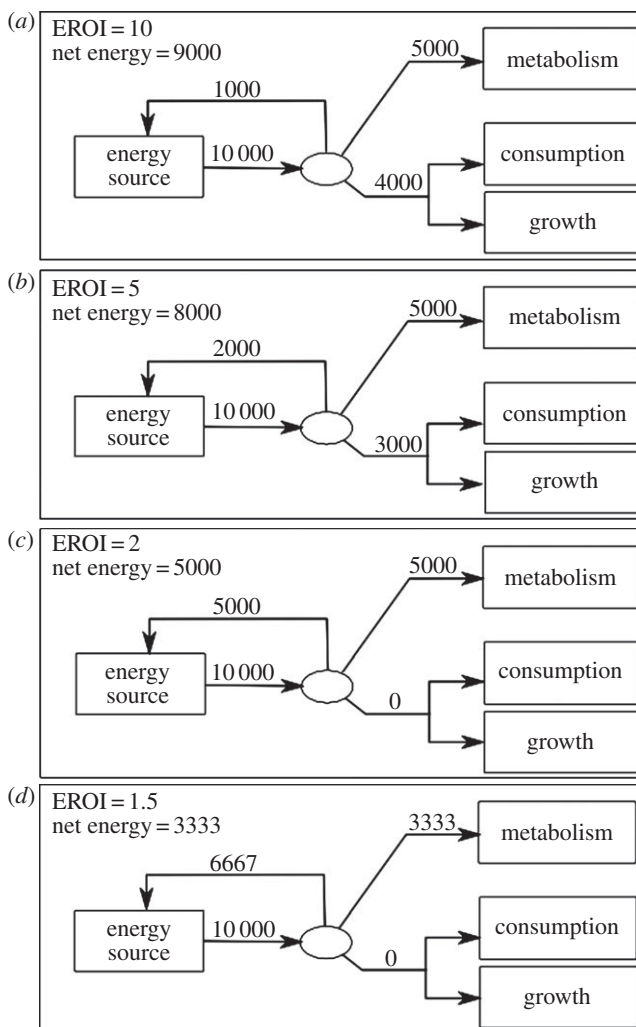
(a) EROI = 10
net energy = 9000

1000

energy source

10 000

5000

metabolism

4000

consumption

growth

(b) EROI = 5
net energy = 8000

2000

energy source

10 000

5000

metabolism

3000

consumption

growth

(c) EROI = 2
net energy = 5000

5000

energy source

10 000

5000

metabolism

0

consumption

growth

(d) EROI = 1.5
net energy = 3333

6667

energy source

10 000

3333

metabolism

0

consumption

growth